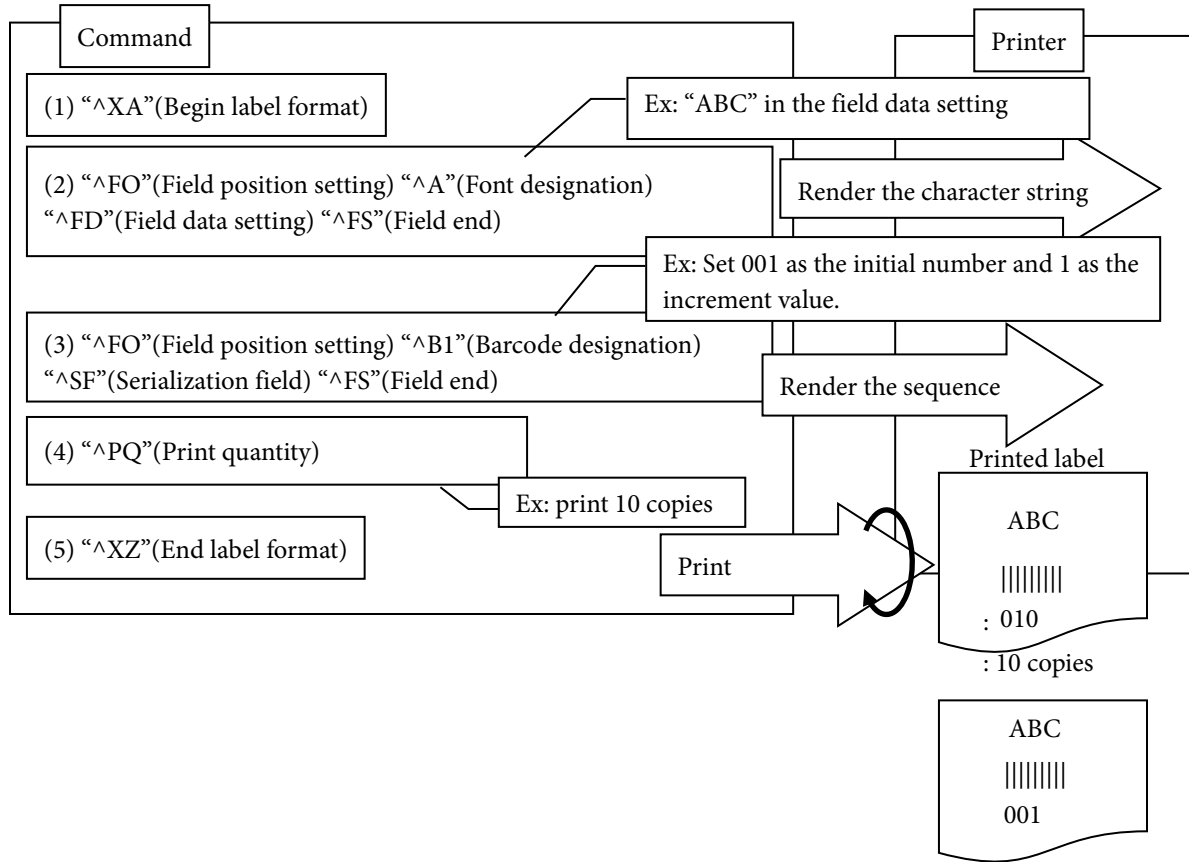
Command

Printer

(1) “^XA”(Begin label format)

Ex: “ABC” in the field data setting

(2) “^FO”(Field position setting) “^A”(Font designation) “^FD”(Field data setting) “^FS”(Field end)

Render the character string

Ex: Set 001 as the initial number and 1 as the increment value.

(3) “^FO”(Field position setting) “^B1”(Barcode designation) “^SF”(Serialization field) “^FS”(Field end)

Render the sequence

Printed label

(4) “^PQ”(Print quantity)

Ex: print 10 copies

(5) “^XZ”(End label format)

Print

ABC

||||||||

: 010

: 10 copies

ABC

||||||||

001